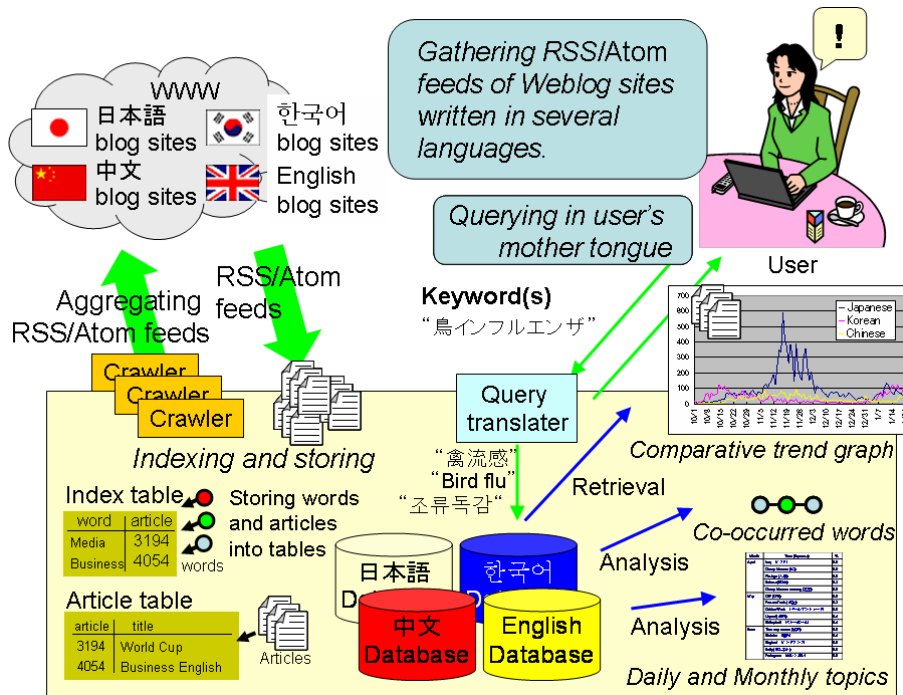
WWW

日本語 blog sites

한국어 blog sites

中文 blog sites

English blog sites

Gathering RSS/Atom feeds of Weblog sites written in several languages.

!

Querying in user's mother tongue

User

Aggregating RSS/Atom feeds

RSS/Atom feeds

Keyword(s)

"鳥インフルエンザ"

Crawler

Crawler

Crawler

Indexing and storing

Query translater

"禽流感"

"Bird flu"

"조류독감"

Retrieval

Comparative trend graph

Japanese

Korean

Chinese

Index table

| word | article |
|---|---|
| Media | 3194 |
| Business | 4054 |

words

Storing words and articles into tables

Co-occurred words

Analysis

Analysis

日本語 Database

한국어 Database

中文 Database

English Database

Article table

| article | title |
|---|---|
| 3194 | World Cup |
| 4054 | Business English |

Articles

Daily and Monthly topics